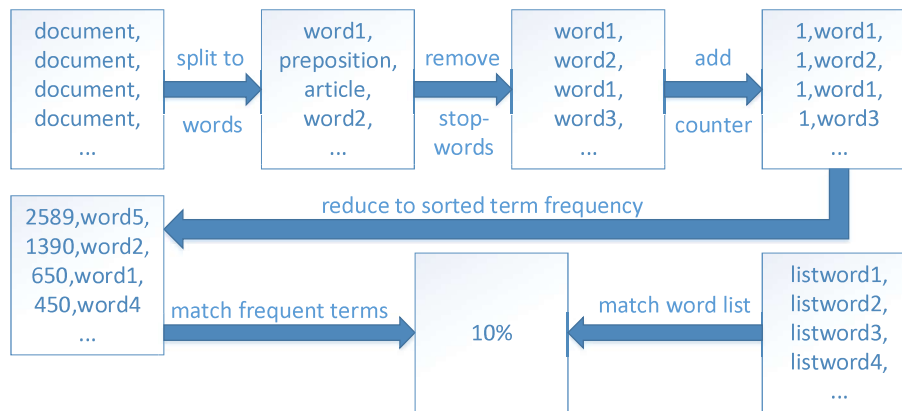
document,
document,
document,
document,
...

split to
words

word1,
preposition,
article,
word2,
...

remove
stop-words

word1,
word2,
word1,
word3,
...

add
counter

1,word1,
1,word2,
1,word1,
1,word3
...

reduce to sorted term frequency

2589,word5,
1390,word2,
650,word1,
450,word4
...

match frequent terms

10%

match word list

listword1,
listword2,
listword3,
listword4,
...